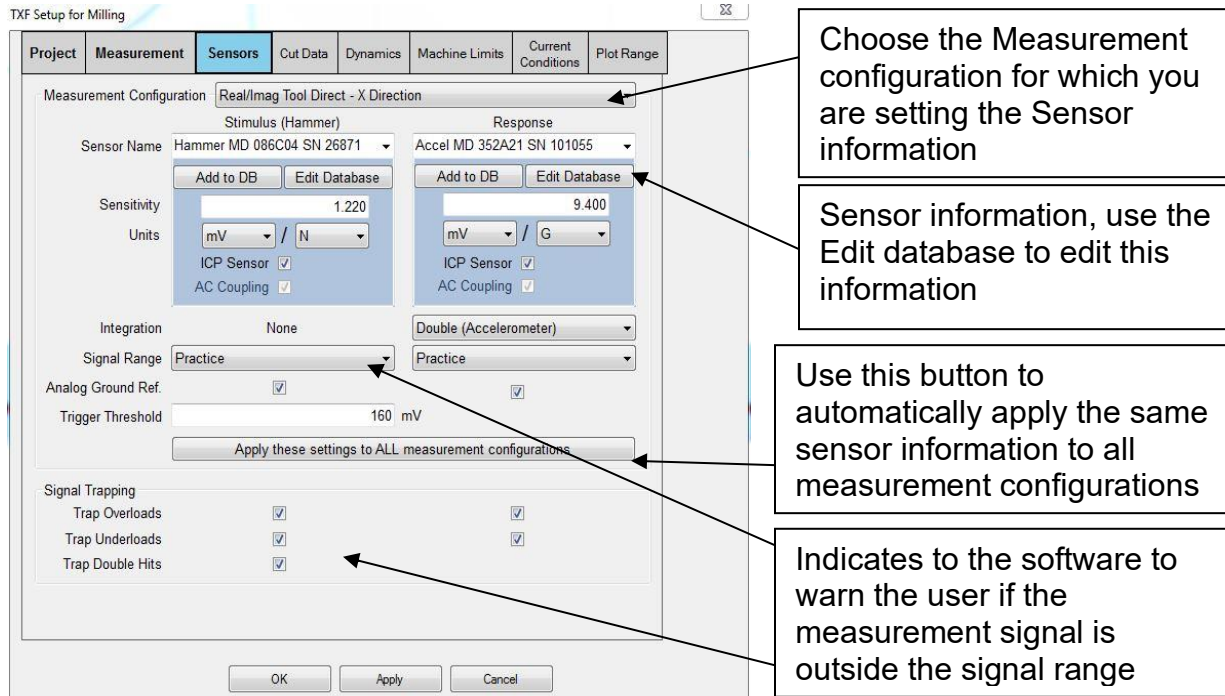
TXF Setup for Milling

Project | Measurement | Sensors | Cut Data | Dynamics | Machine Limits | Current Conditions | Plot Range

Measurement Configuration Real/Imag Tool Direct - X Direction

Stimulus (Hammer)
Response

Sensor Name Hammer MD 086C04 SN 26871
Accel MD 352A21 SN 101055

Add to DB Edit Database
Add to DB Edit Database

Sensitivity 1.220
9.400

Units mV / N
mV / G

ICP Sensor
ICP Sensor

AC Coupling
AC Coupling

Integration None
Double (Accelerometer)

Signal Range Practice
Practice

Analog Ground Ref.

Trigger Threshold 160 mV

Apply these settings to ALL measurement configurations

Signal Trapping
Trap Overloads
Trap Underloads
Trap Double Hits

OK Apply Cancel

Choose the Measurement configuration for which you are setting the Sensor information

Sensor information, use the Edit database to edit this information

Use this button to automatically apply the same sensor information to all measurement configurations

Indicates to the software to warn the user if the measurement signal is outside the signal range